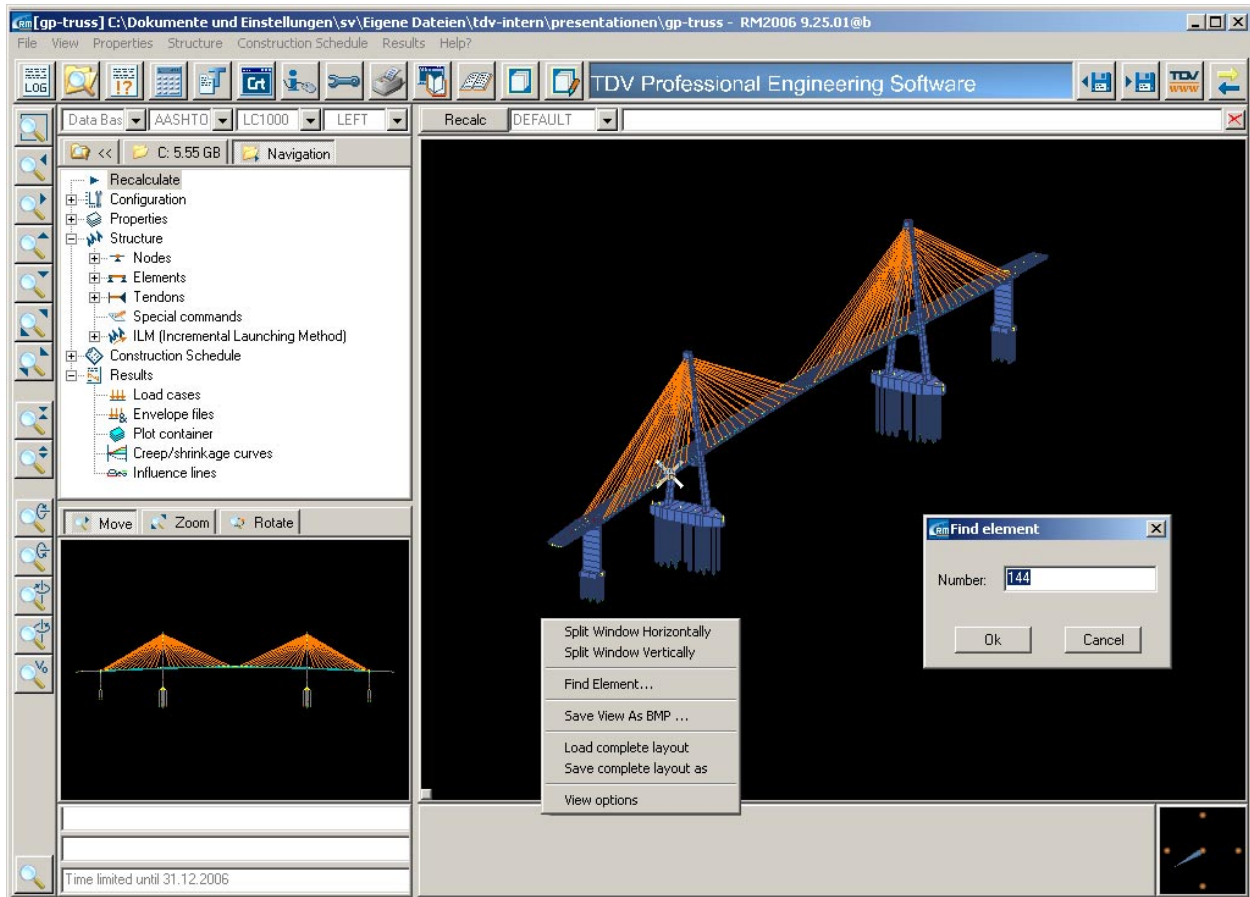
RM [gp-truss] C:\Dokumente und Einstellungen\sv\Eigene Dateien\tdv-intern\presentationen\gp-truss - RM2006 9.25.01@b

File View Properties Structure Construction Schedule Results Help?

LOG

Crt

TDV Professional Engineering Software

TDV www

Data Bas AASHTO LC1000 LEFT

Recalc DEFAULT

<< C: 5.55 GB Navigation

Recalculate
Configuration
Properties
Structure
Nodes
Elements
Tendons
Special commands
ILM (Incremental Launching Method)
Construction Schedule
Results
Load cases
Envelope files
Plot container
Creep/shrinkage curves
Influence lines

Move Zoom Rotate

Time limited until 31.12.2006

Split Window Horizontally
Split Window Vertically
Find Element...
Save View As BMP ...
Load complete layout
Save complete layout as
View options

RM Find element

Number: 144

Ok Cancel